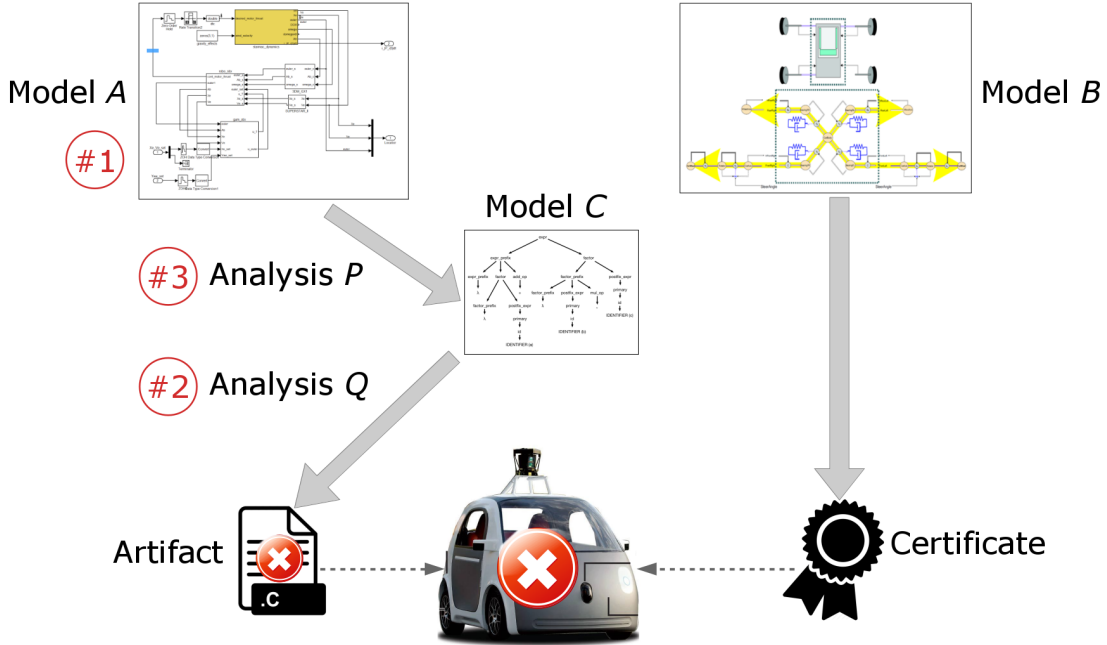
Model $A$

#1

Model $B$

Model $C$

expr

expr_prefix

factor

add_op

factor_prefix

postfix_expr

mul_op

primary

IDENTIFIER (a)

IDENTIFIER (b)

IDENTIFIER (c)

#3 Analysis $P$

#2 Analysis $Q$

Artifact

.c

Certificate